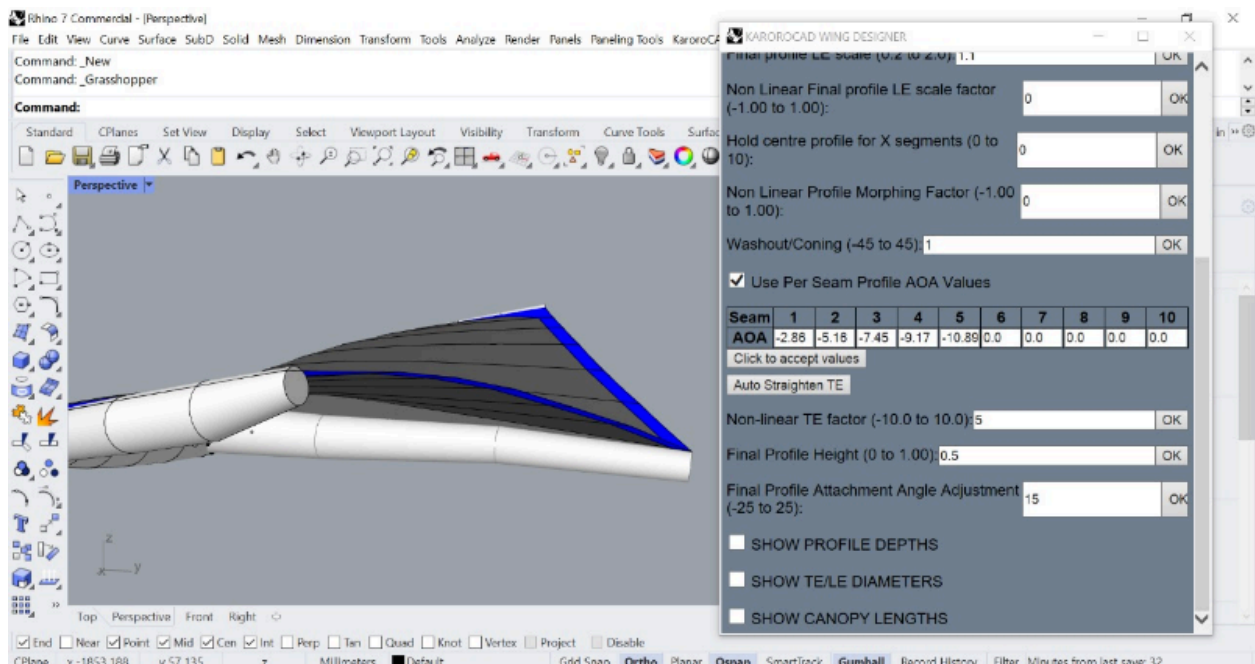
Rhino 7 Commercial - [Perspective]
File Edit View Curve Surface SubD Solid Mesh Dimension Transform Tools Analyze Render Panels Paneling Tools KaroroCA
Command: _New
Command: _Grasshopper
Command:
Standard CPlanes Set View Display Select Viewport Layout Visibility Transform Curve Tools Surfac
Perspective
Top Perspective Front Right
End Near Point Mid Cen Int Perp Tan Quad Knot Vertex Project Disable
CPlane x -1853.188 y 57.135 z Millimeters Default Grid Snap Ortho Planar Osnap SmartTrack Gumball Record History Filter Minutes from last save: 32

KAROROCAD WING DESIGNER
Final profile LE scale (0.2 to 2.0): 1.1 OK
Non Linear Final profile LE scale factor (-1.00 to 1.00): 0 OK
Hold centre profile for X segments (0 to 10): 0 OK
Non Linear Profile Morphing Factor (-1.00 to 1.00): 0 OK
Washout/Coning (-45 to 45): 1 OK
Use Per Seam Profile AOA Values

| Seam | 1 | 2 | 3 | 4 | 5 | 6 | 7 | 8 | 9 | 10 |
|---|---|---|---|---|---|---|---|---|---|---|
| AOA | -2.88 | -5.18 | -7.45 | -9.17 | -10.89 | 0.0 | 0.0 | 0.0 | 0.0 | 0.0 |

Click to accept values
Auto Straighten TE
Non-linear TE factor (-10.0 to 10.0): 5 OK
Final Profile Height (0 to 1.00): 0.5 OK
Final Profile Attachment Angle Adjustment (-25 to 25): 15 OK
SHOW PROFILE DEPTHS
SHOW TE/LE DIAMETERS
SHOW CANOPY LENGTHS